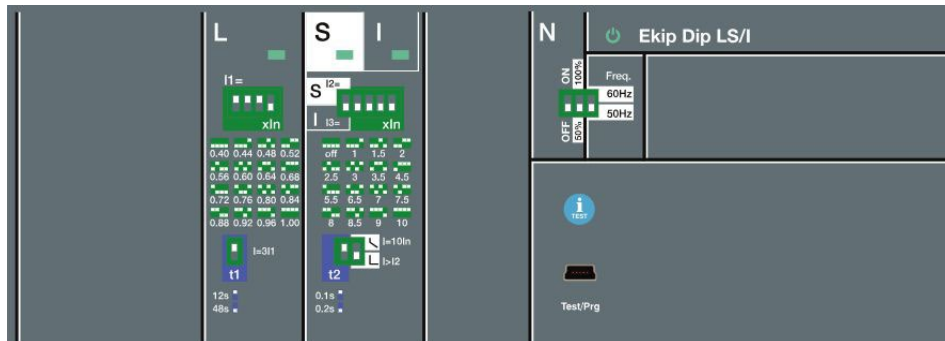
L

S

I

N

Ekip Dip LS/I

I1=

xIn

S I2=

xIn

I I3=

ON 100%

OFF 50%

Freq.

60Hz

50Hz

0.40 0.44 0.48 0.52

0.56 0.60 0.64 0.68

0.72 0.76 0.80 0.84

0.88 0.92 0.96 1.00

off 1 1.5 2

2.5 3 3.5 4.5

5.5 6.5 7 7.5

8 8.5 9 10

I=3I1

t1

I=10In

I>I2

t2

12s

48s

0.1s

0.2s

TEST

Test/Prg